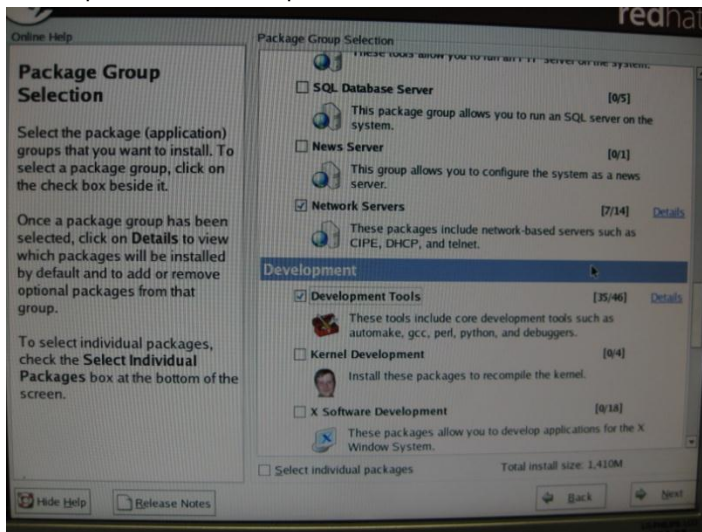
redhat

Online Help

Package Group Selection

Select the package (application) groups that you want to install. To select a package group, click on the check box beside it.

Once a package group has been selected, click on Details to view which packages will be installed by default and to add or remove optional packages from that group.

To select individual packages, check the Select Individual Packages box at the bottom of the screen.

Package Group Selection

These tools allow you to run an FTP server on the system.

SQL Database Server [0/5]
This package group allows you to run an SQL server on the system.

News Server [0/1]
This group allows you to configure the system as a news server.

Network Servers [7/14] Details
These packages include network-based servers such as CIPE, DHCP, and telnet.

Development

Development Tools [35/46] Details
These tools include core development tools such as automake, gcc, perl, python, and debuggers.

Kernel Development [0/4]
Install these packages to recompile the kernel.

X Software Development [0/18]
These packages allow you to develop applications for the X Window System.

Select individual packages

Total install size: 1,410M

Hide Help

Release Notes

Back

Next